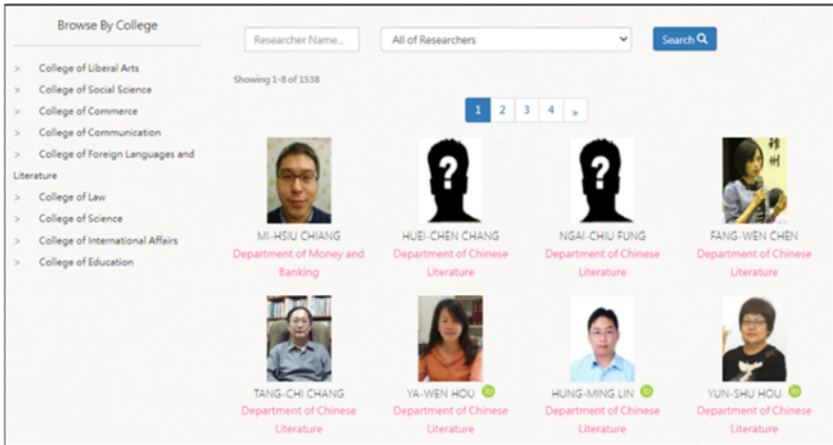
Browse By College

> College of Liberal Arts
> College of Social Science
> College of Commerce
> College of Communication
> College of Foreign Languages and Literature
> College of Law
> College of Science
> College of International Affairs
> College of Education

Researcher Name...

All of Researchers

Search

Showing 1-8 of 1538

1 2 3 4 »

MI-HSIU CHIANG
Department of Money and Banking

HUEI-CHEN CHANG
Department of Chinese Literature

NGAI-CHIU FUNG
Department of Chinese Literature

FANG-WEN CHEN
Department of Chinese Literature

TANG-CHI CHANG
Department of Chinese Literature

YA-WEN HOU iD
Department of Chinese Literature

HUNG-MING LIN iD
Department of Chinese Literature

YUN-SHU HOU iD
Department of Chinese Literature